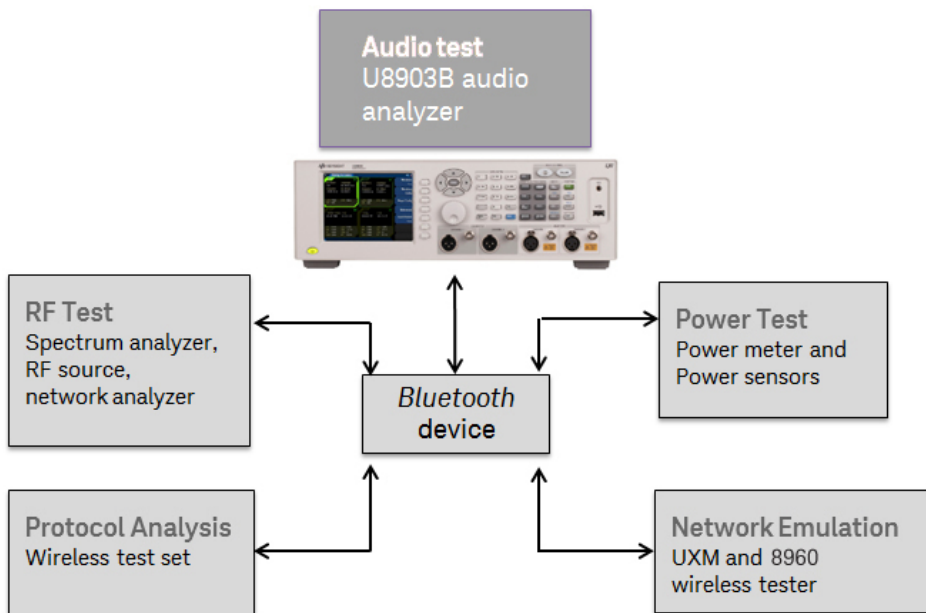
Audio test
U8903B audio analyzer

RF Test
Spectrum analyzer, RF source, network analyzer

Power Test
Power meter and Power sensors

Bluetooth device

Protocol Analysis
Wireless test set

Network Emulation
UXM and 8960 wireless tester